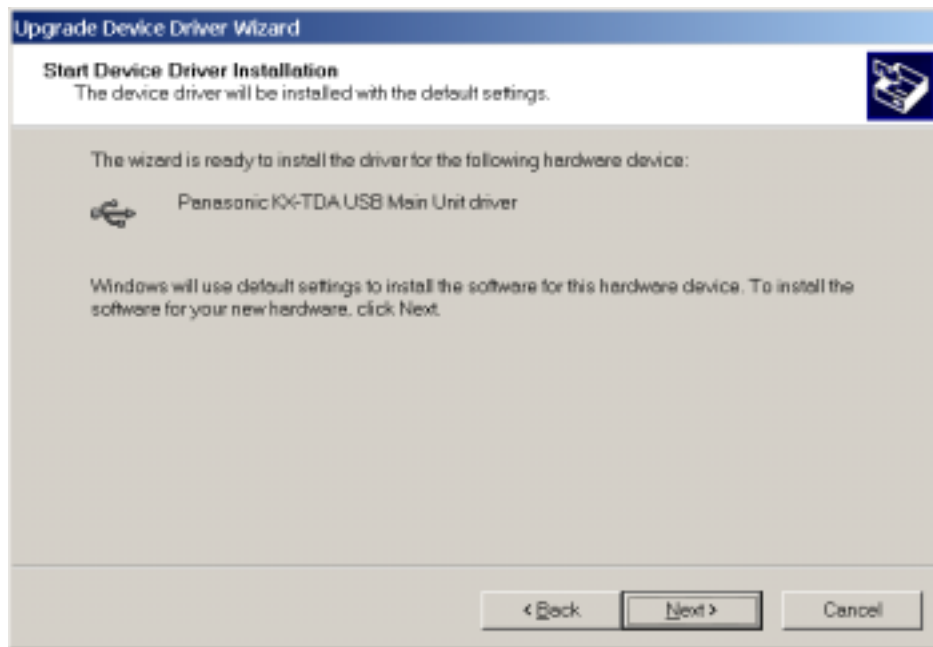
Upgrade Device Driver Wizard

Start Device Driver Installation
The device driver will be installed with the default settings.

The wizard is ready to install the driver for the following hardware device:

Panasonic KX-TDA USB Main Unit driver

Windows will use default settings to install the software for this hardware device. To install the software for your new hardware, click Next.

< Back

Next >

Cancel